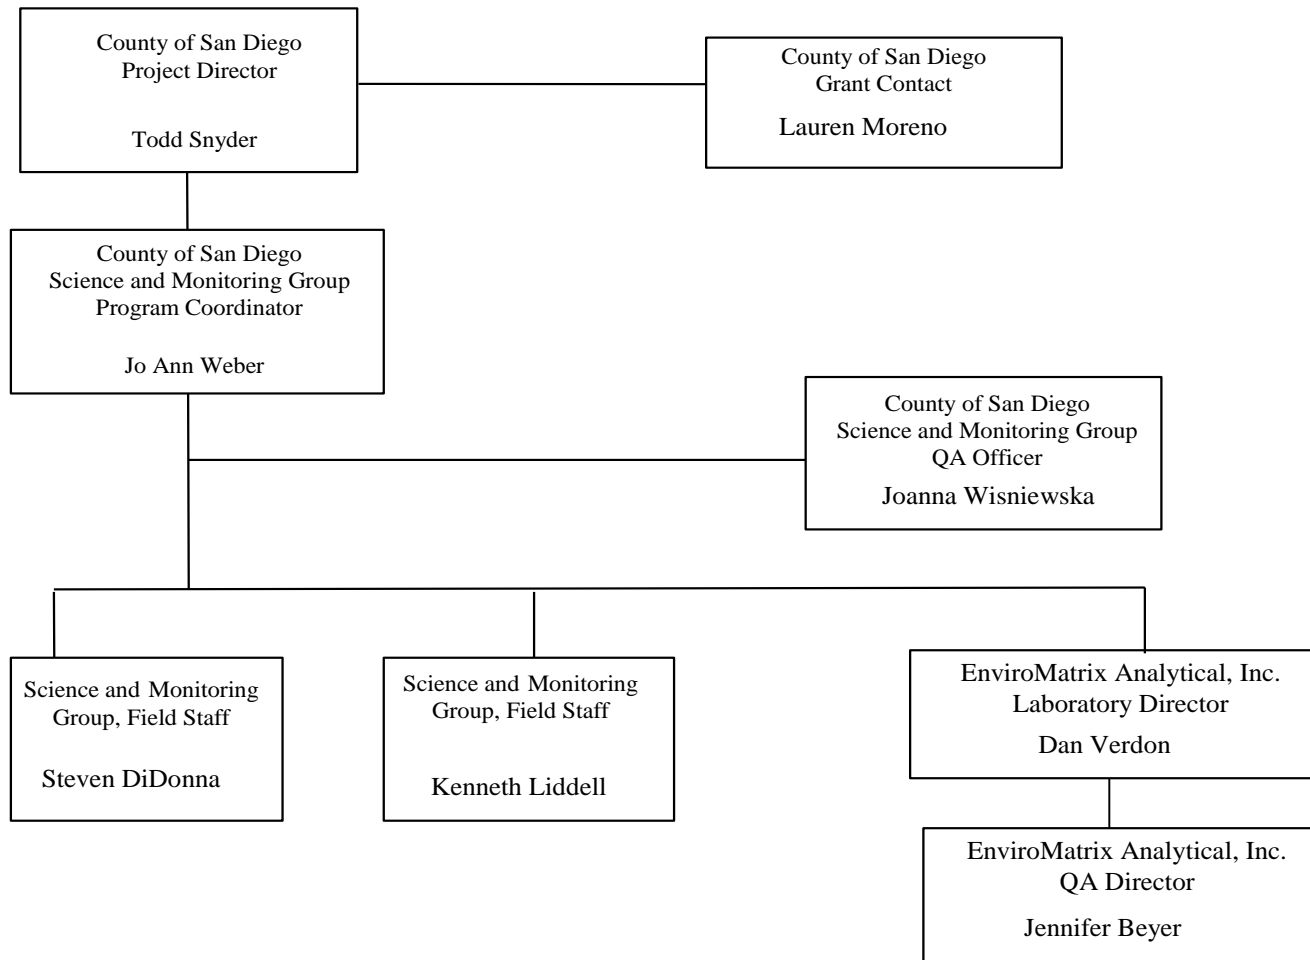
County of San Diego
Project Director

Todd Snyder

County of San Diego
Grant Contact

Lauren Moreno

County of San Diego
Science and Monitoring Group
Program Coordinator

Jo Ann Weber

County of San Diego
Science and Monitoring Group
QA Officer

Joanna Wisniewska

Science and Monitoring Group, Field Staff

Steven DiDonna

Science and Monitoring Group, Field Staff

Kenneth Liddell

EnviroMatrix Analytical, Inc.
Laboratory Director

Dan Verdon

EnviroMatrix Analytical, Inc.
QA Director

Jennifer Beyer